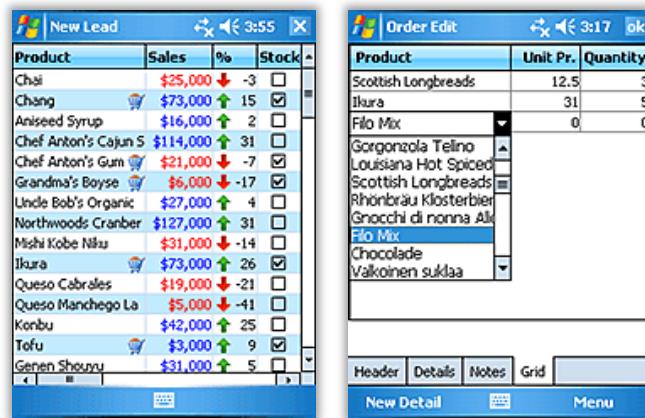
New Lead 3:55

| Product | Sales | % | Stock |
|---|---|---|---|
| Chai | \$25,000 | -3 | ☐ |
| Chang | \$73,000 | 15 | ☑ |
| Aniseed Syrup | \$16,000 | 2 | ☐ |
| Chef Anton's Cajun S | \$114,000 | 31 | ☐ |
| Chef Anton's Gum | \$21,000 | -7 | ☑ |
| Grandma's Boyse | \$6,000 | -17 | ☑ |
| Uncle Bob's Organic | \$27,000 | 4 | ☐ |
| Northwoods Cranber | \$127,000 | 31 | ☐ |
| Mishi Kobe Niku | \$31,000 | -14 | ☐ |
| Ikura | \$73,000 | 26 | ☑ |
| Queso Cabrales | \$19,000 | -21 | ☐ |
| Queso Manchego La | \$5,000 | -41 | ☐ |
| Konbu | \$42,000 | 25 | ☐ |
| Tofu | \$3,000 | 9 | ☑ |
| Genen Shouyu | \$31,000 | 5 | ☐ |

Order Edit 3:17 ok

| Product | Unit Pr. | Quantity |
|---|---|---|
| Scottish Longbreads | 12.5 | 3 |
| Ikura | 31 | 5 |
| Filo Mix | 0 | 0 |

Gorgonzola Telino
Louisiana Hot Spiced
Scottish Longbreads
Rhönbräu Klosterbier
Gnocchi di nonna Ali
Filo Mix
Chocolade
Valkoinen suklaa

Header Details Notes Grid

New Detail Menu